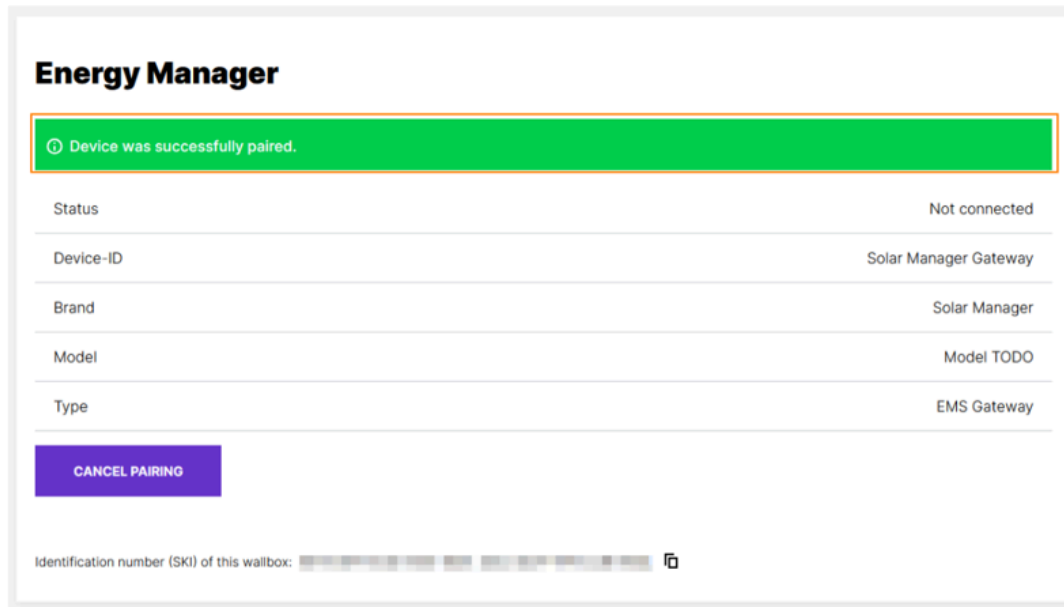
Energy Manager

Device was successfully paired.

| Status | Not connected |
|---|---|
| Device-ID | Solar Manager Gateway |
| Brand | Solar Manager |
| Model | Model TODO |
| Type | EMS Gateway |

CANCEL PAIRING

Identification number (SKI) of this wallbox: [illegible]